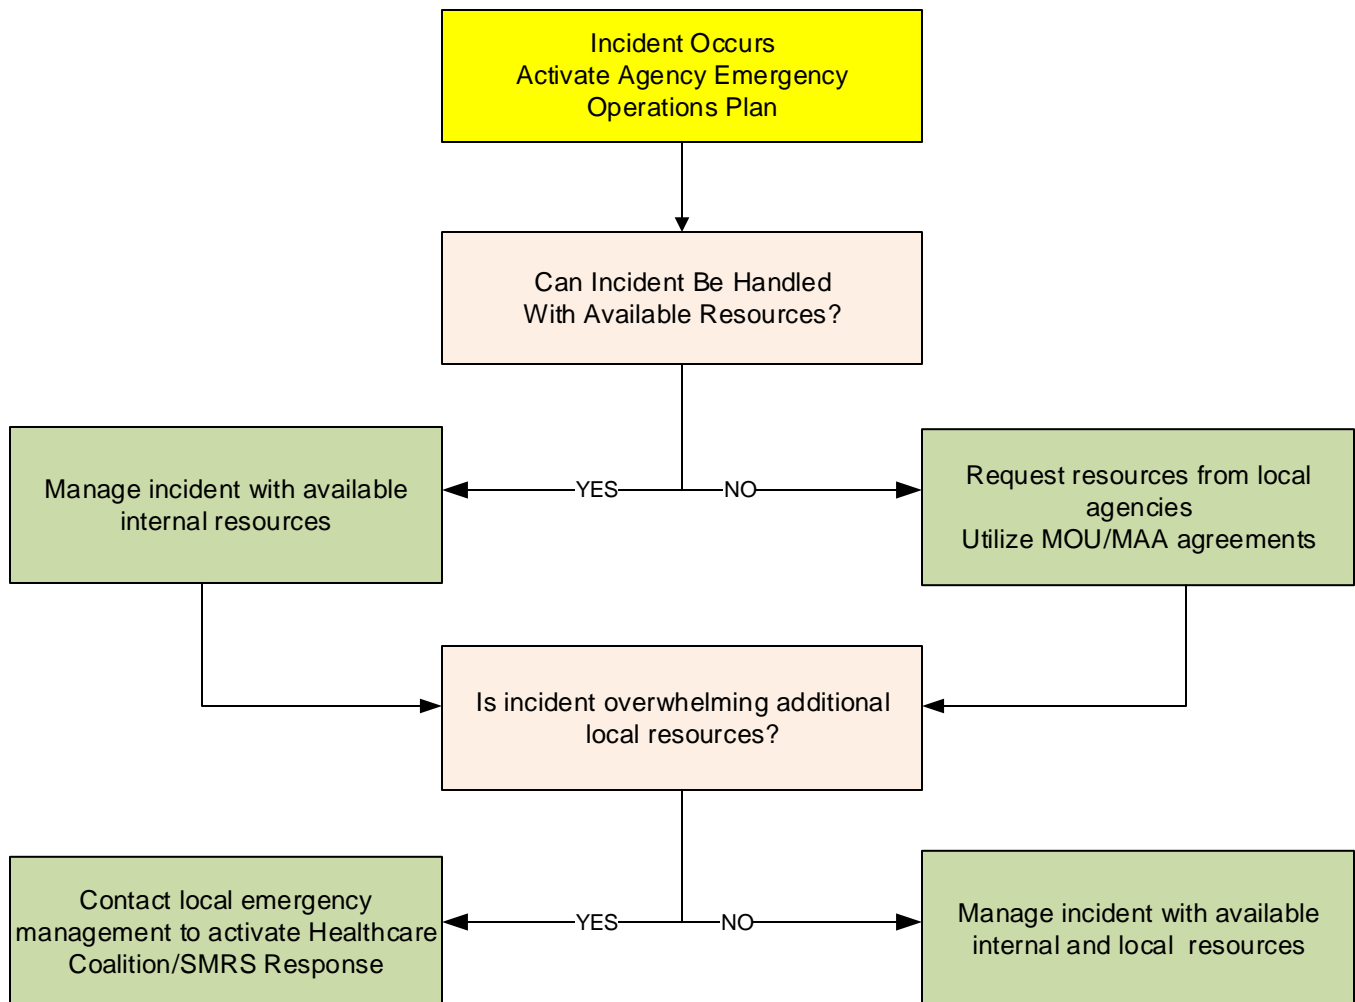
Incident Occurs
Activate Agency Emergency Operations Plan

Can Incident Be Handled With Available Resources?

YES

NO

Manage incident with available internal resources

Request resources from local agencies
Utilize MOU/MAA agreements

Is incident overwhelming additional local resources?

YES

NO

Contact local emergency management to activate Healthcare Coalition/SMRS Response

Manage incident with available internal and local resources